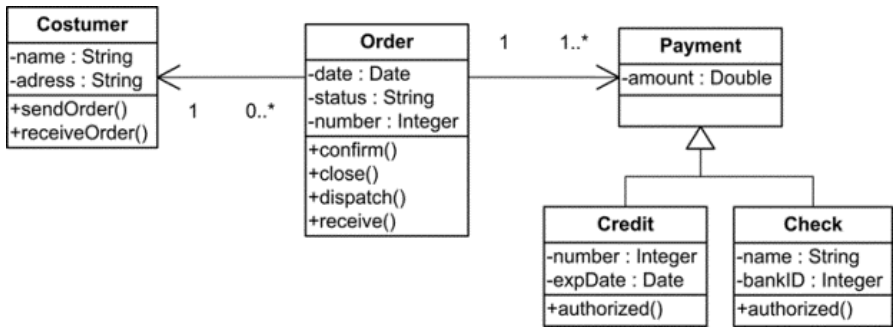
Costumer
-name : String
-adress : String
+sendOrder()
+receiveOrder()

1 0..*

Order
-date : Date
-status : String
-number : Integer
+confirm()
+close()
+dispatch()
+receive()

1 1..*

Payment
-amount : Double

Credit
-number : Integer
-expDate : Date
+authorized()

Check
-name : String
-bankID : Integer
+authorized()